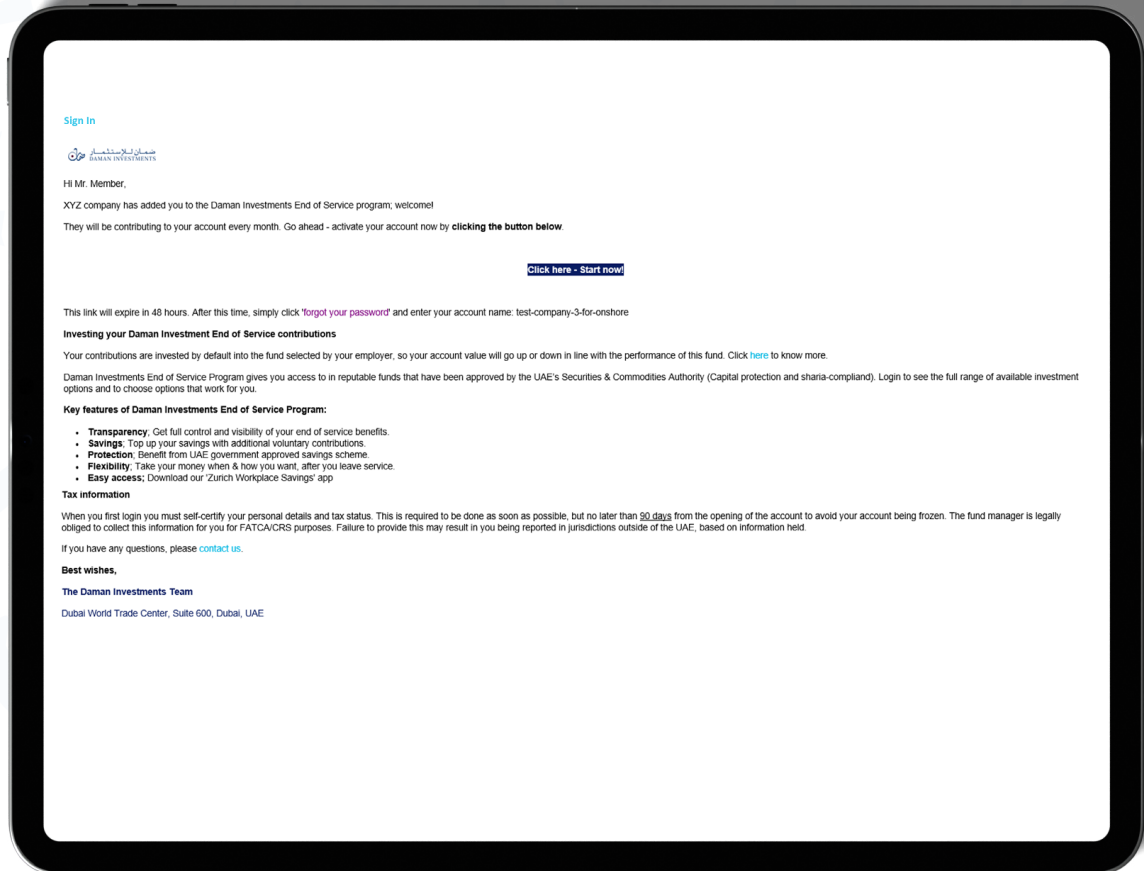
Sign In

ضمان للاستثمار DAMAN INVESTMENTS

Hi Mr. Member,

XYZ company has added you to the Daman Investments End of Service program; welcome!

They will be contributing to your account every month. Go ahead - activate your account now by **clicking the button below**.

Click here - Start now!

This link will expire in 48 hours. After this time, simply click 'forgot your password' and enter your account name: test-company-3-for-onshore

**Investing your Daman Investment End of Service contributions**

Your contributions are invested by default into the fund selected by your employer, so your account value will go up or down in line with the performance of this fund. Click here to know more.

Daman Investments End of Service Program gives you access to in reputable funds that have been approved by the UAE's Securities & Commodities Authority (Capital protection and sharia-compliand). Login to see the full range of available investment options and to choose options that work for you.

**Key features of Daman Investments End of Service Program:**

- **Transparency**; Get full control and visibility of your end of service benefits.
- **Savings**; Top up your savings with additional voluntary contributions.
- **Protection**; Benefit from UAE government approved savings scheme.
- **Flexibility**; Take your money when & how you want, after you leave service.
- **Easy access;** Download our 'Zurich Workplace Savings' app

**Tax information**

When you first login you must self-certify your personal details and tax status. This is required to be done as soon as possible, but no later than 90 days from the opening of the account to avoid your account being frozen. The fund manager is legally obliged to collect this information for you for FATCA/CRS purposes. Failure to provide this may result in you being reported in jurisdictions outside of the UAE, based on information held.

If you have any questions, please contact us.

**Best wishes,**

**The Daman Investments Team**

Dubai World Trade Center, Suite 600, Dubai, UAE